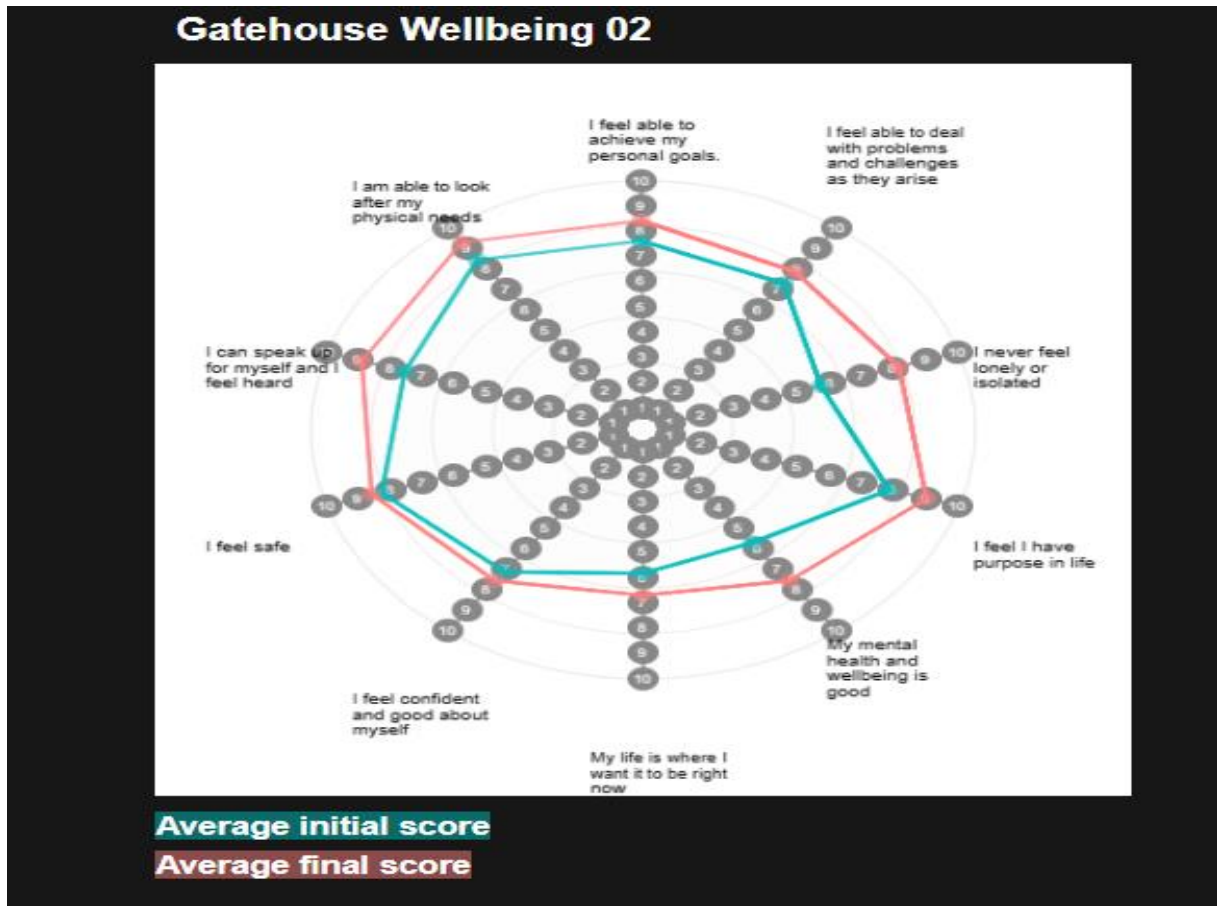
Gatehouse Wellbeing 02

I feel able to achieve my personal goals.

I feel able to deal with problems and challenges as they arise

I never feel lonely or isolated

I feel I have purpose in life

My mental health and wellbeing is good

My life is where I want it to be right now

I feel confident and good about myself

I feel safe

I can speak up for myself and I feel heard

I am able to look after my physical needs

10 9 8 7 6 5 4 3 2 1

Average initial score

Average final score